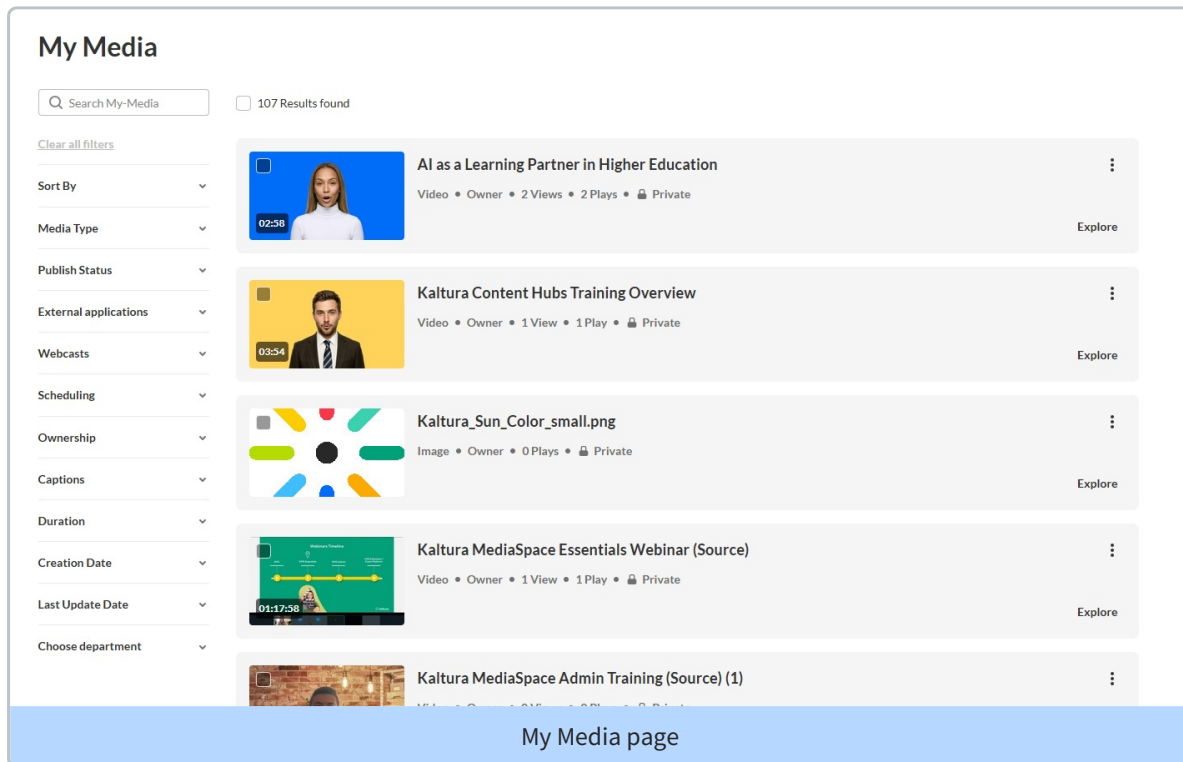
My Media

Search My-Media

107 Results found

Clear all filters

Sort By

Media Type

Publish Status

External applications

Webcasts

Scheduling

Ownership

Captions

Duration

Creation Date

Last Update Date

Choose department

02:58

AI as a Learning Partner in Higher Education

Video • Owner • 2 Views • 2 Plays • Private

Explore

03:54

Kaltura Content Hubs Training Overview

Video • Owner • 1 View • 1 Play • Private

Explore

Kaltura_Sun_Color_small.png

Image • Owner • 0 Plays • Private

Explore

Webinars Timeline

01:17:58

Kaltura MediaSpace Essentials Webinar (Source)

Video • Owner • 1 View • 1 Play • Private

Explore

Kaltura MediaSpace Admin Training (Source) (1)

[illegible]

My Media page